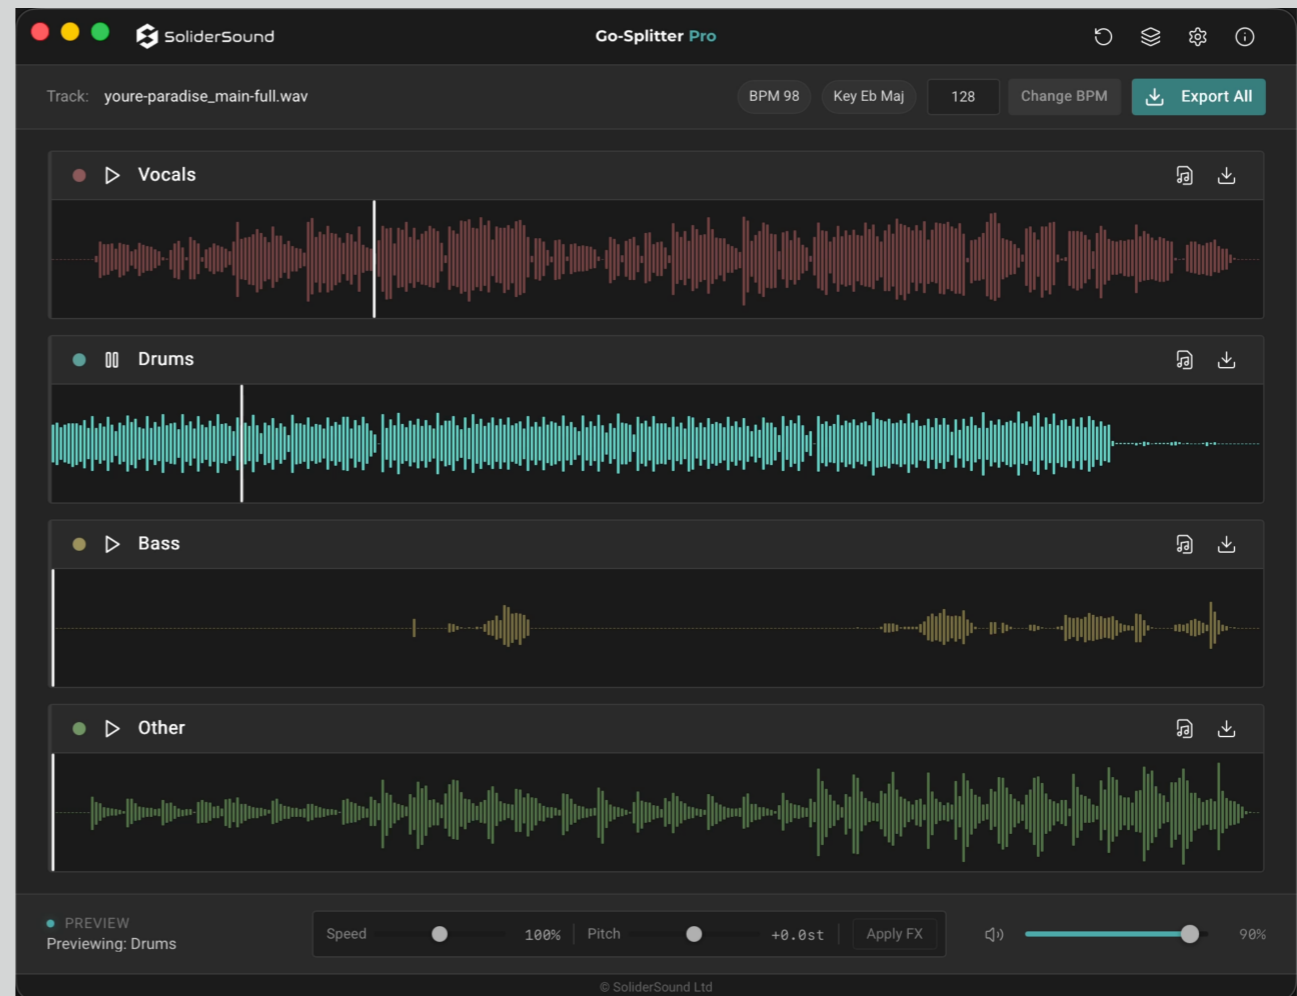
SoliderSound

Go-Splitter Pro

Track: youre-paradise_main-full.wav

BPM 98

Key Eb Maj

128

Change BPM

Export All

Vocals

Drums

Bass

Other

PREVIEW
Previewing: Drums

Speed 100%

Pitch +0.0st

Apply FX

90%

© SoliderSound Ltd